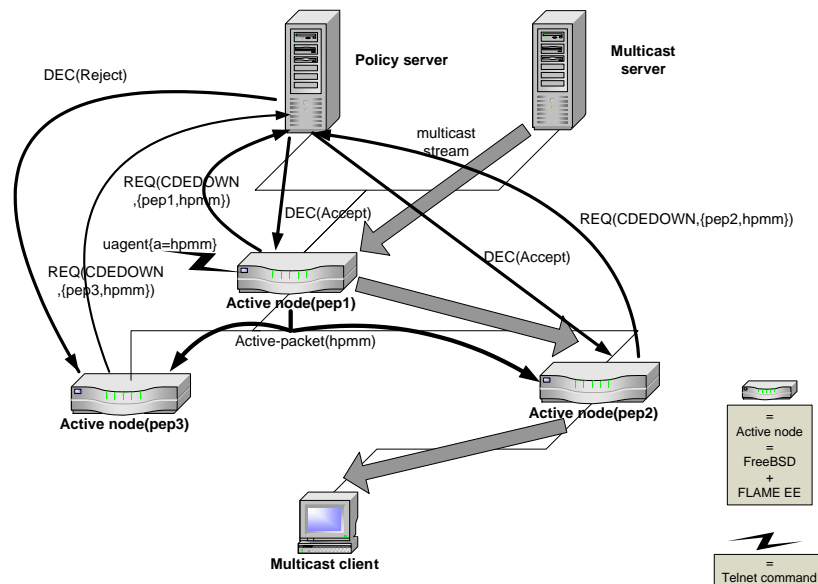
Policy server

Multicast server

DEC(Reject)

multicast stream

REQ(CDEDOWN ,{pep1,hpmm})

DEC(Accept)

REQ(CDEDOWN,{pep2,hpmm})

uagent{a=hpmm}

DEC(Accept)

REQ(CDEDOWN ,{pep3,hpmm})

Active node(pep1)

Active-packet(hpmm)

Active node(pep3)

Active node(pep2)

= Active node = FreeBSD + FLAME EE

Multicast client

= Telnet command